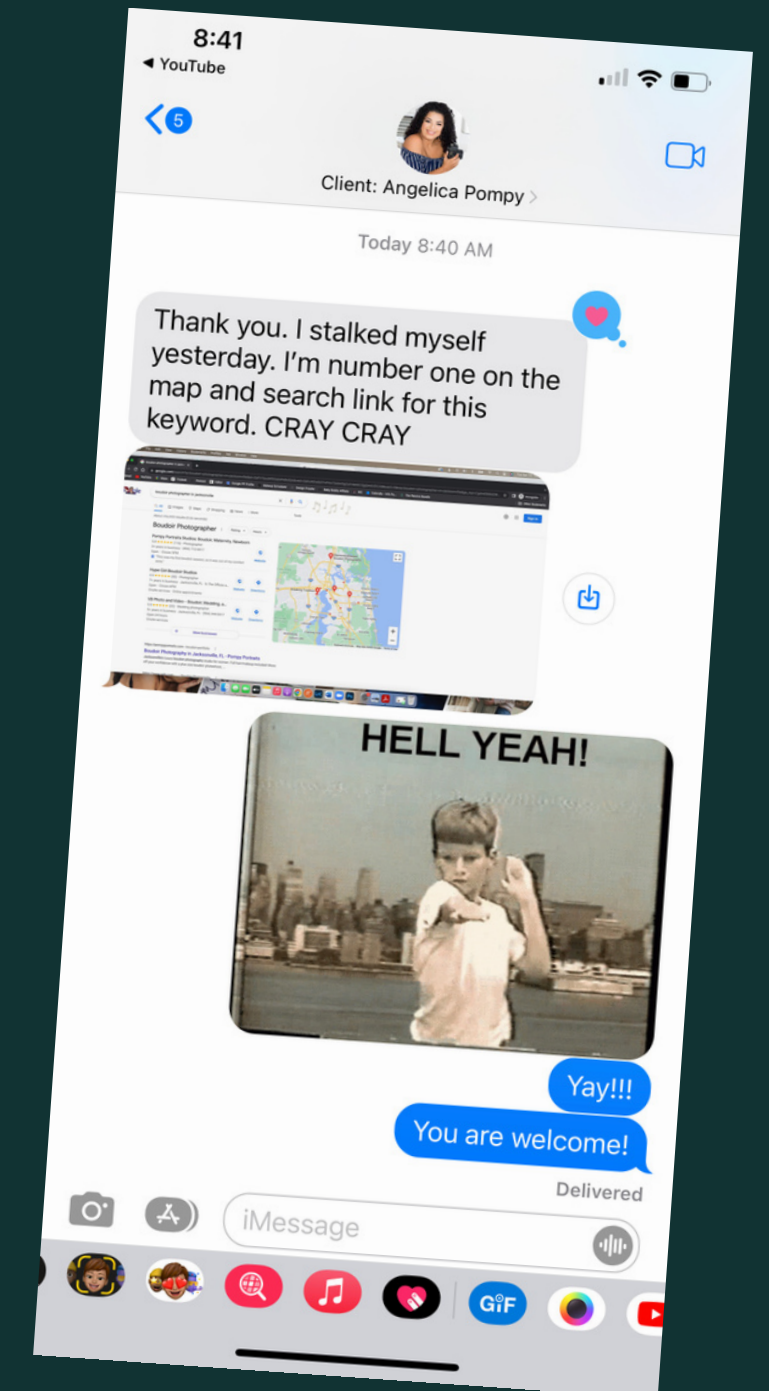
8:41
◂ YouTube

5

Client: Angelica Pompy >

Today 8:40 AM

Thank you. I stalked myself yesterday. I'm number one on the map and search link for this keyword. CRAY CRAY

Boudoir Photographer

Boudoir Photography in Jacksonville, FL - Pompy Portraits

HELL YEAH!

Yay!!!

You are welcome!

Delivered

iMessage

GIF